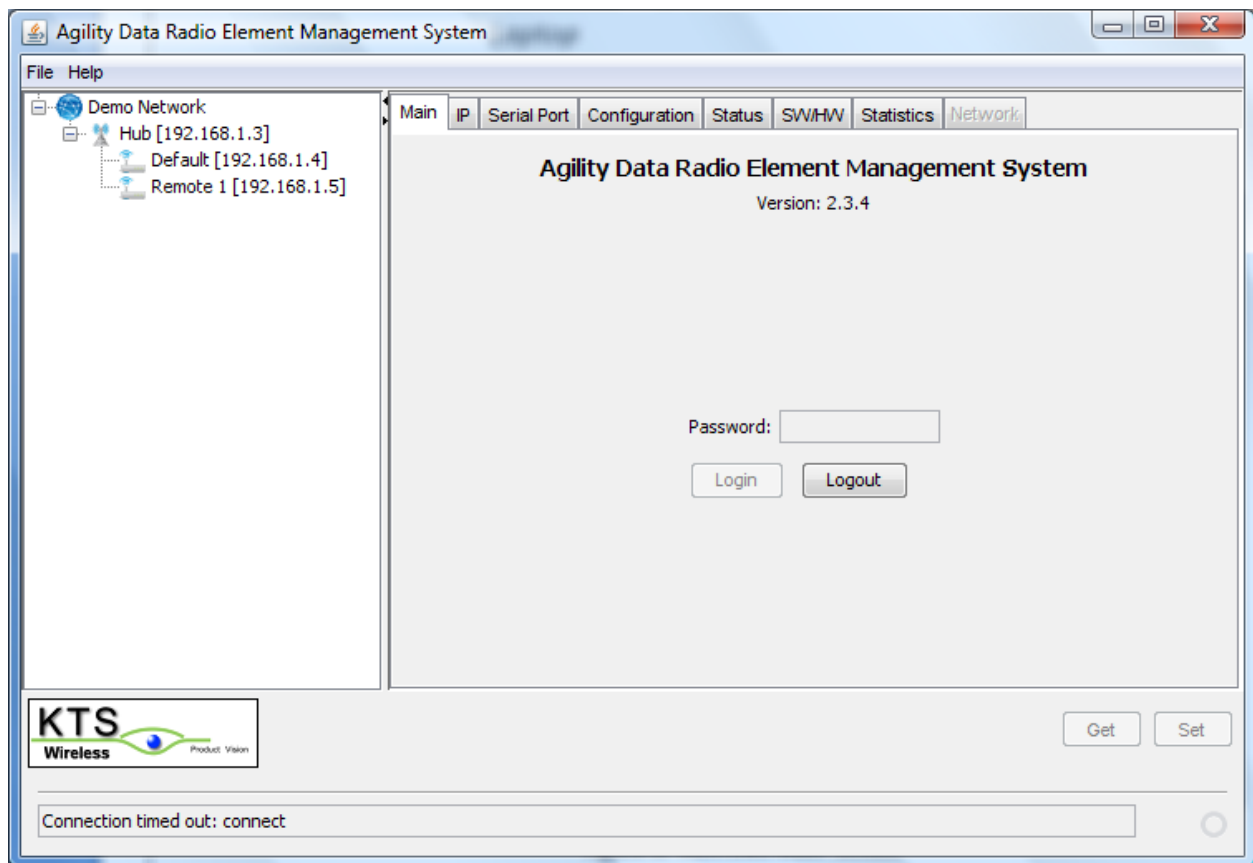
Agility Data Radio Element Management System

File Help

Demo Network
Hub [192.168.1.3]
Default [192.168.1.4]
Remote 1 [192.168.1.5]

Main IP Serial Port Configuration Status SW/HW Statistics Network

Agility Data Radio Element Management System

Version: 2.3.4

Password:

Login Logout

KTS
Wireless
Product Vision

Get Set

Connection timed out: connect